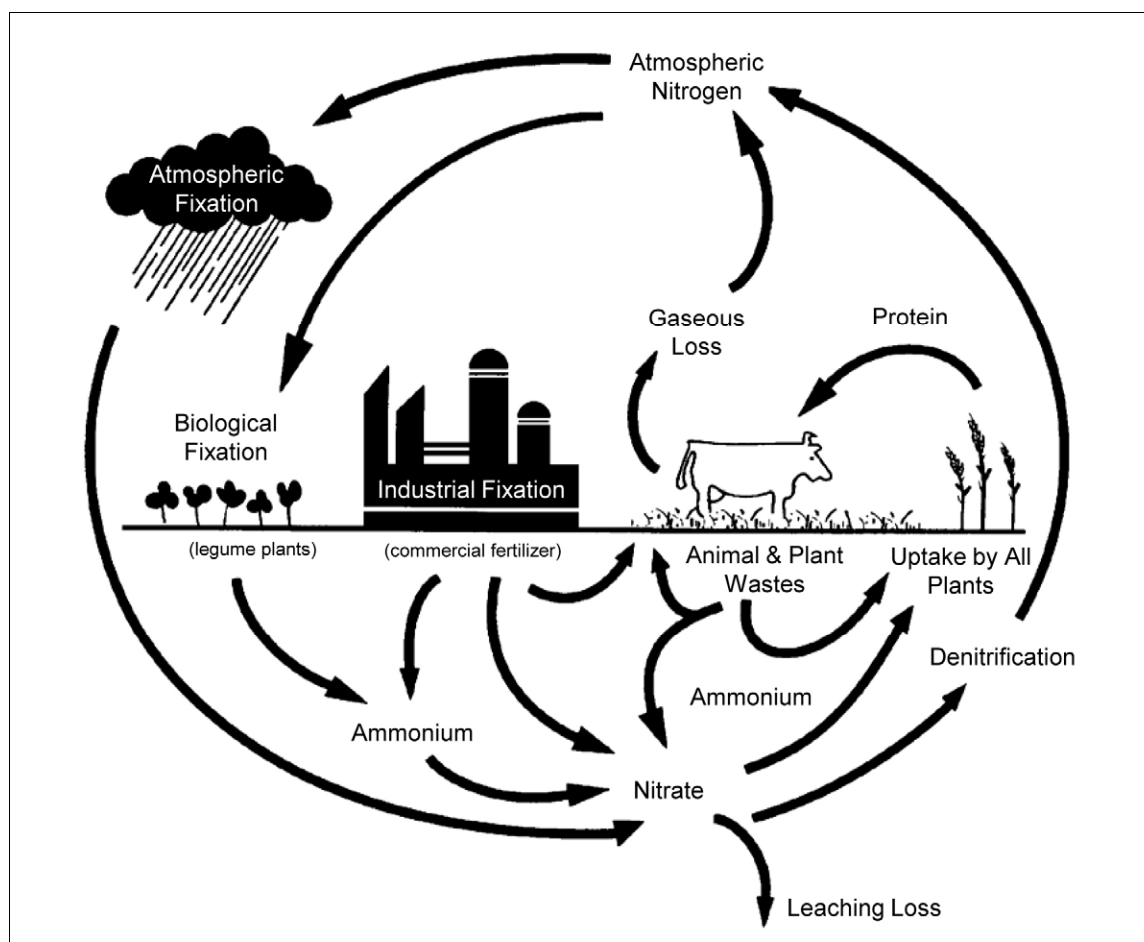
Atmospheric Nitrogen

Atmospheric Fixation

Gaseous Loss

Protein

Biological Fixation

Industrial Fixation

(legume plants)

(commercial fertilizer)

Animal & Plant Wastes

Uptake by All Plants

Denitrification

Ammonium

Ammonium

Nitrate

Leaching Loss